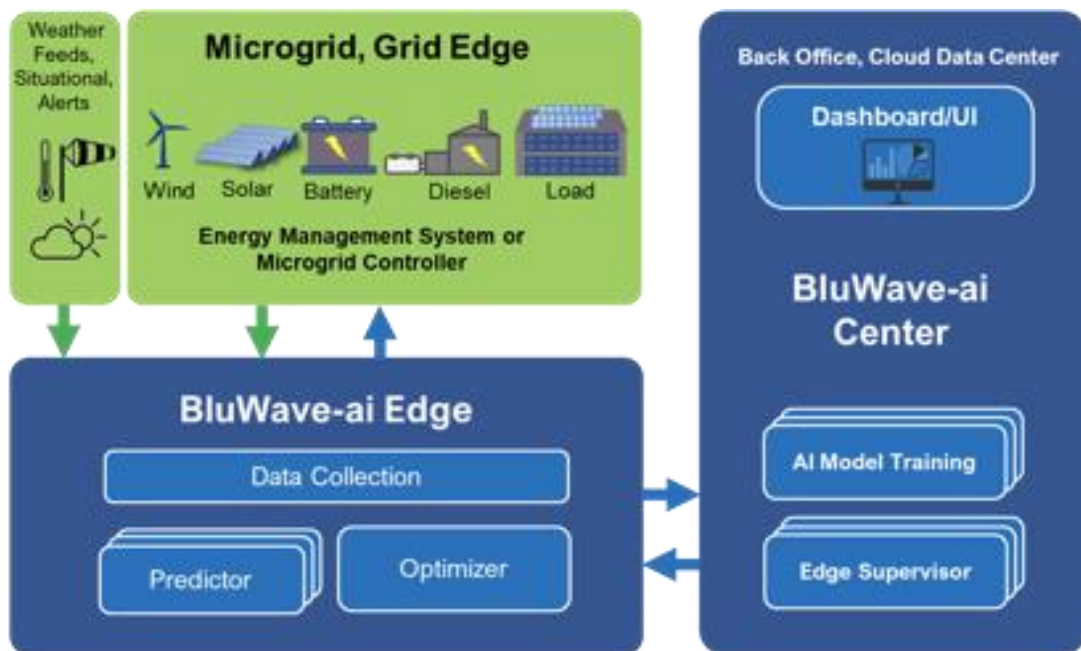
Weather Feeds, Situational, Alerts

Microgrid, Grid Edge

Wind
Solar
Battery
Diesel
Load

Energy Management System or Microgrid Controller

Back Office, Cloud Data Center

Dashboard/UI

BluWave-ai Center

BluWave-ai Edge

Data Collection

Predictor

Optimizer

AI Model Training

Edge Supervisor